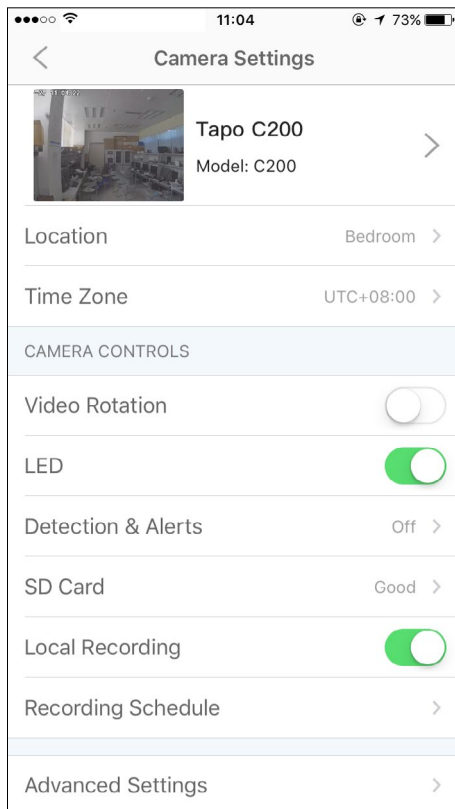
11:04
73%

Camera Settings

Tapo C200
Model: C200

Location
Bedroom

Time Zone
UTC+08:00

CAMERA CONTROLS

Video Rotation

LED

Detection & Alerts
Off

SD Card
Good

Local Recording

Recording Schedule

Advanced Settings